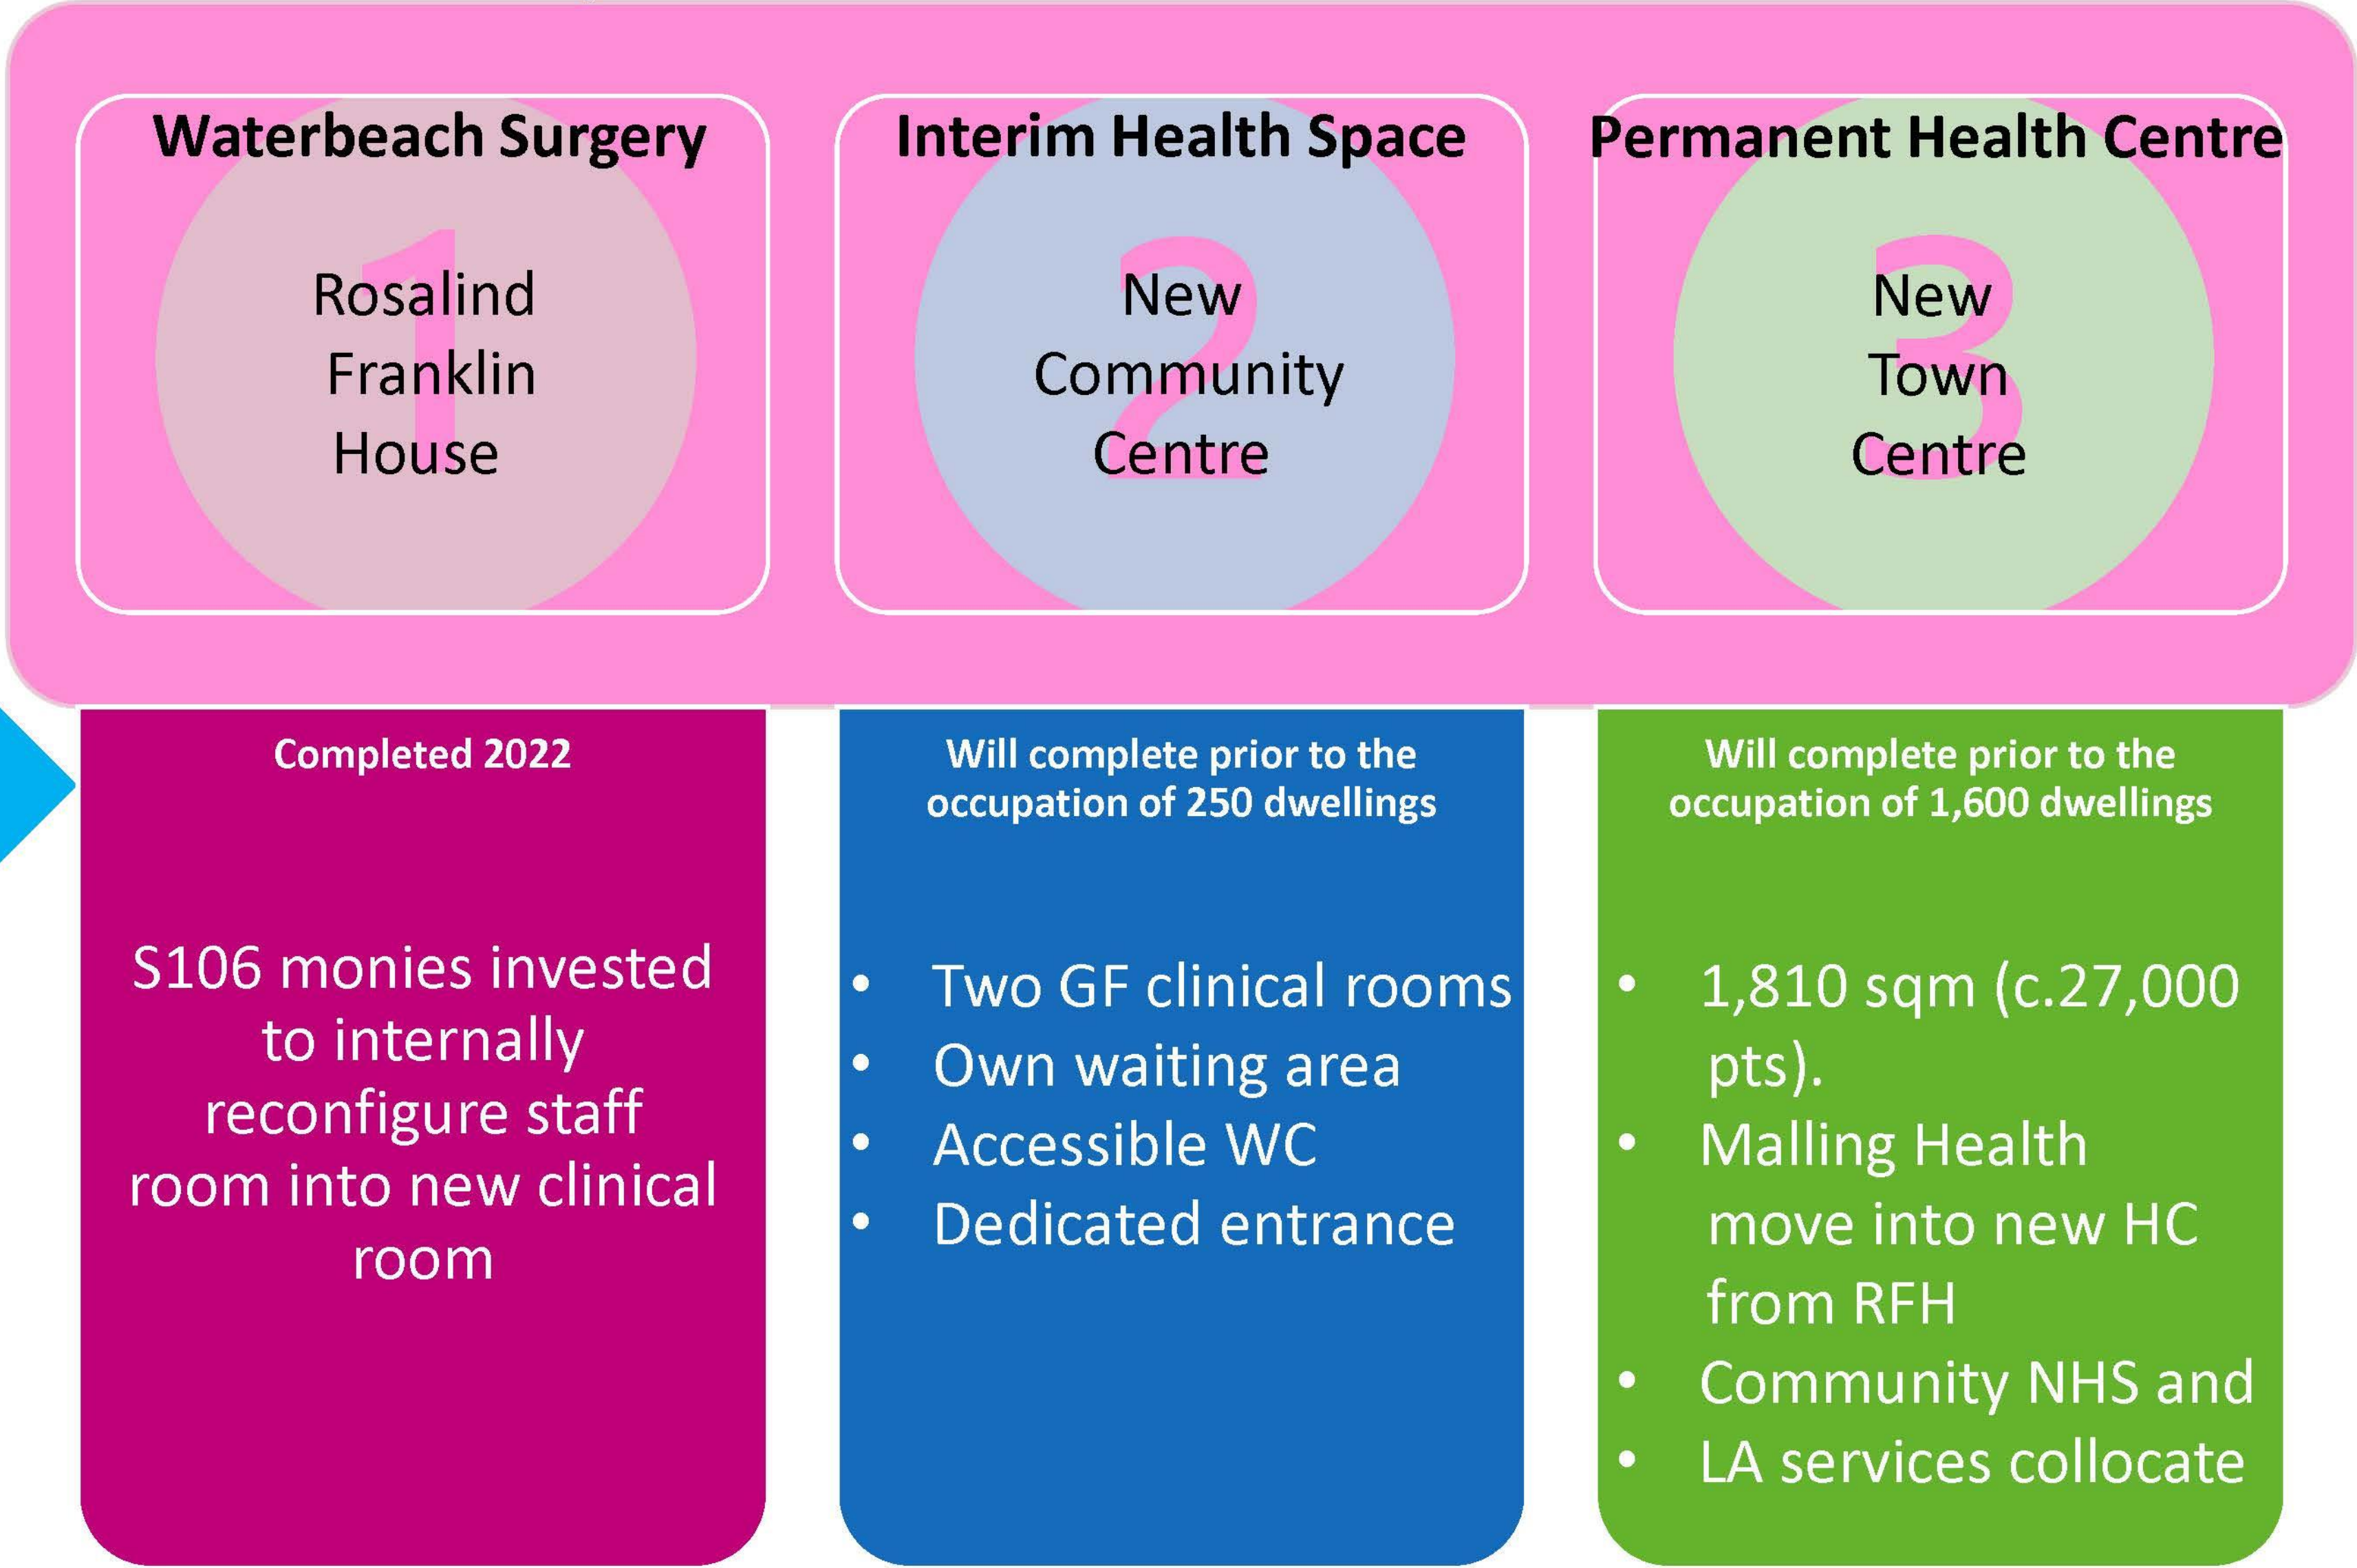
Waterbeach Surgery

1

Rosalind Franklin House

Interim Health Space

2

New Community Centre

Permanent Health Centre

3

New Town Centre

Completed 2022

S106 monies invested to internally reconfigure staff room into new clinical room

Will complete prior to the occupation of 250 dwellings

- Two GF clinical rooms
- Own waiting area
- Accessible WC
- Dedicated entrance

Will complete prior to the occupation of 1,600 dwellings

- 1,810 sqm (c.27,000 pts).
- Malling Health move into new HC from RFH
- Community NHS and
- LA services collocate